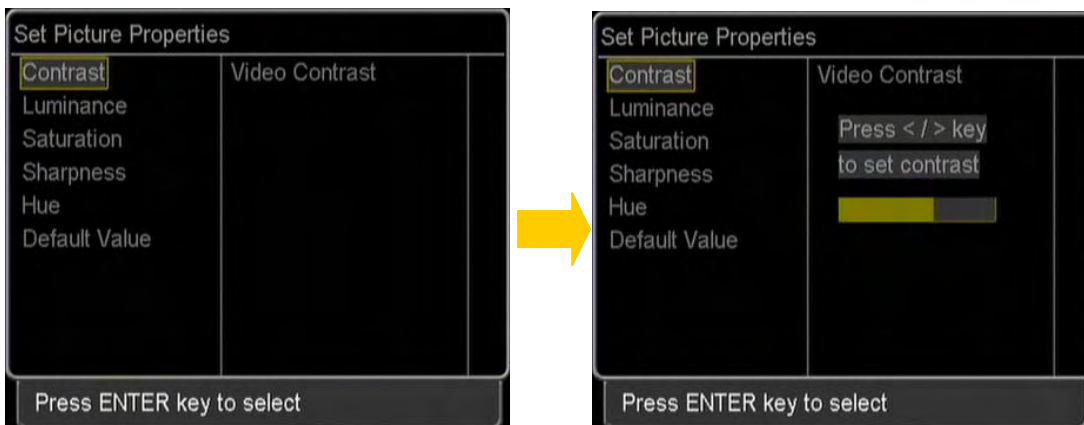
Set Picture Properties

Contrast
Luminance
Saturation
Sharpness
Hue
Default Value

Video Contrast

Press ENTER key to select

Set Picture Properties

Contrast
Luminance
Saturation
Sharpness
Hue
Default Value

Video Contrast

Press < / > key to set contrast

Press ENTER key to select